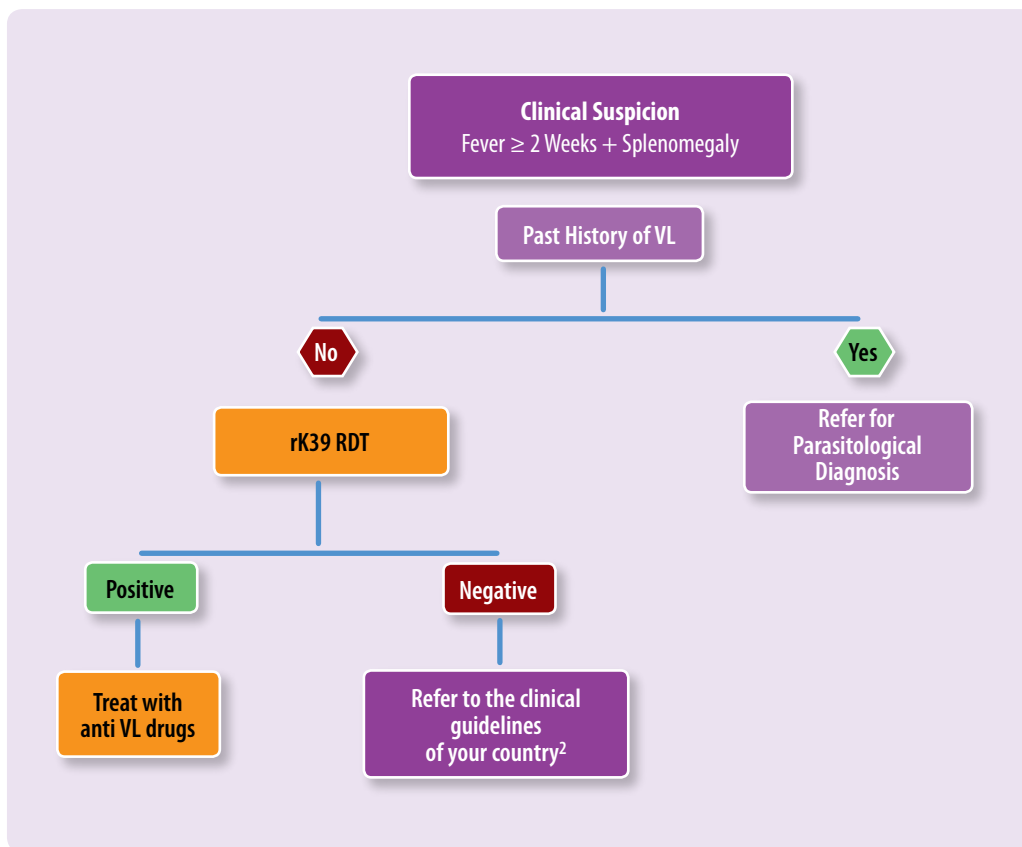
Clinical Suspicion
Fever $\geq$ 2 Weeks + Splenomegaly

Past History of VL

No

Yes

rK39 RDT

Refer for Parasitological Diagnosis

Positive

Negative

Treat with anti VL drugs

Refer to the clinical guidelines of your country$^2$